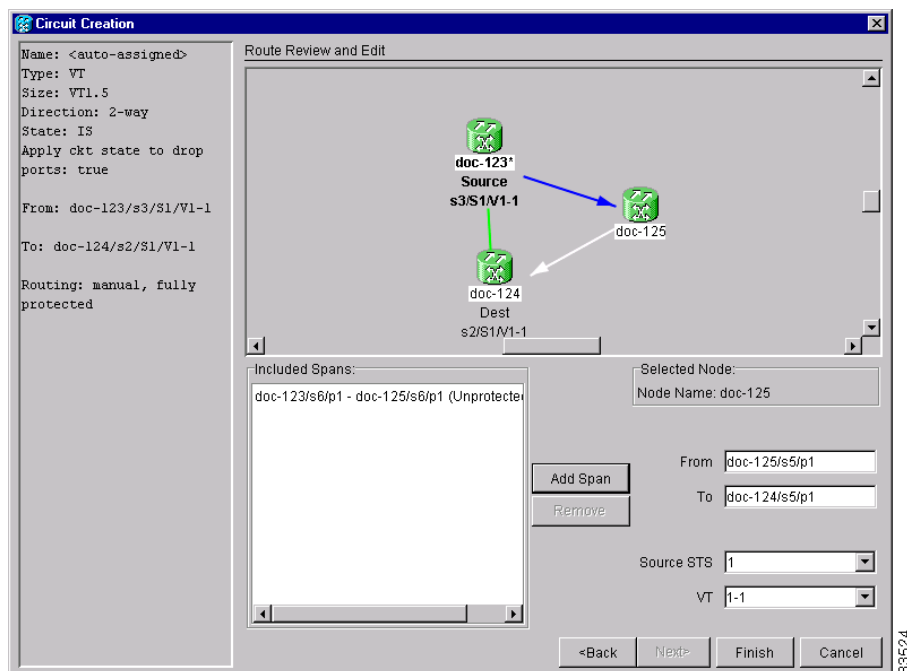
Circuit Creation

Name: <auto-assigned>
Type: VT
Size: VT1.5
Direction: 2-way
State: IS
Apply ckt state to drop ports: true

From: doc-123/s3/S1/V1-1

To: doc-124/s2/S1/V1-1

Routing: manual, fully protected

Route Review and Edit

doc-123*
Source
s3/S1/V1-1

doc-125

doc-124
Dest
s2/S1/V1-1

Included Spans:

doc-123/s6/p1 - doc-125/s6/p1 (Unprotecte

Selected Node:
Node Name: doc-125

Add Span

Remove

From doc-125/s5/p1

To doc-124/s5/p1

Source STS 1

VT 1-1

<Back Next> Finish Cancel

83524